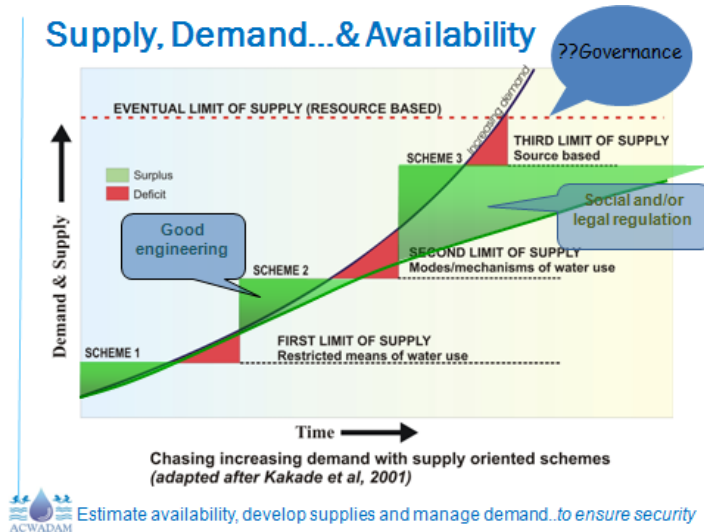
Supply, Demand...& Availability

??Governance

EVENTUAL LIMIT OF SUPPLY (RESOURCE BASED)

increasing demand

THIRD LIMIT OF SUPPLY
Source based

SCHEME 3

Surplus
Deficit

Social and/or legal regulation

Good engineering

SECOND LIMIT OF SUPPLY
Modes/mechanisms of water use

SCHEME 2

Demand & Supply

FIRST LIMIT OF SUPPLY
Restricted means of water use

SCHEME 1

Time

Chasing increasing demand with supply oriented schemes
(adapted after Kakade et al, 2001)

ACWADAM

Estimate availability, develop supplies and manage demand..to ensure security